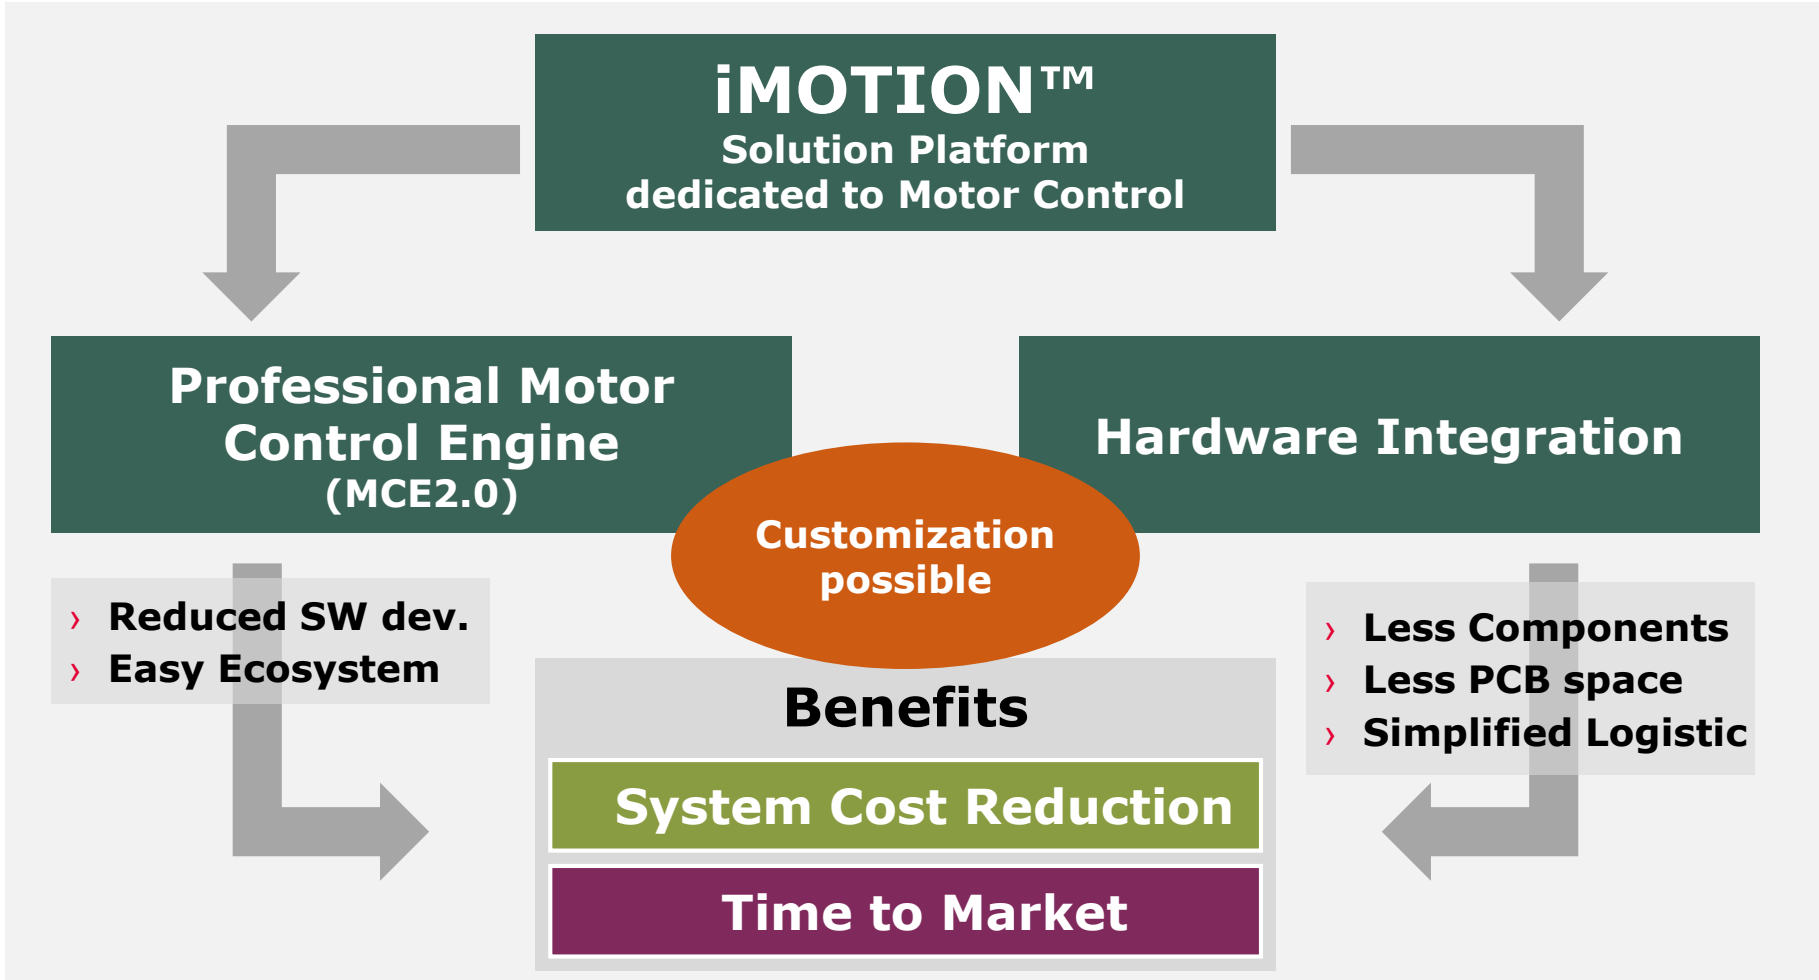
iMOTION™
Solution Platform
dedicated to Motor Control

Professional Motor Control Engine
(MCE2.0)

Hardware Integration

Customization possible

› Reduced SW dev.
› Easy Ecosystem

› Less Components
› Less PCB space
› Simplified Logistic

Benefits

System Cost Reduction

Time to Market